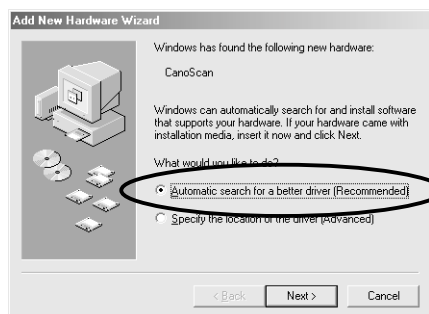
Add New Hardware Wizard

Windows has found the following new hardware:

CanoScan

Windows can automatically search for and install software that supports your hardware. If your hardware came with installation media, insert it now and click Next.

What would you like to do?

Automatic search for a better driver (Recommended)

Specify the location of the driver (Advanced)

< Back

Next >

Cancel